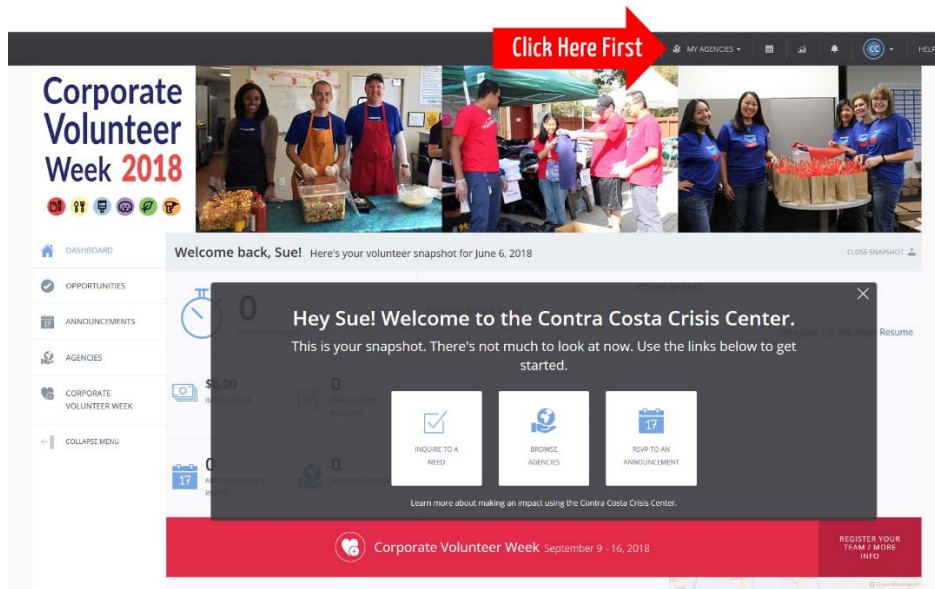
Click Here First

MY AGENCIES

CC

HELP

Corporate Volunteer Week 2018

DASHBOARD

OPPORTUNITIES

ANNOUNCEMENTS

AGENCIES

CORPORATE VOLUNTEER WEEK

COLLAPSE MENU

Welcome back, Sue! Here's your volunteer snapshot for June 6, 2018

CLOSE SNAPSHOT

0

$0.00

0

0

17

0

Resume

Hey Sue! Welcome to the Contra Costa Crisis Center.

This is your snapshot. There's not much to look at now. Use the links below to get started.

INQUIRE TO A NEED

BROWSE AGENCIES

17

RSVP TO AN ANNOUNCEMENT

Learn more about making an impact using the Contra Costa Crisis Center.

Corporate Volunteer Week September 9 - 16, 2018

REGISTER YOUR TEAM / MORE INFO